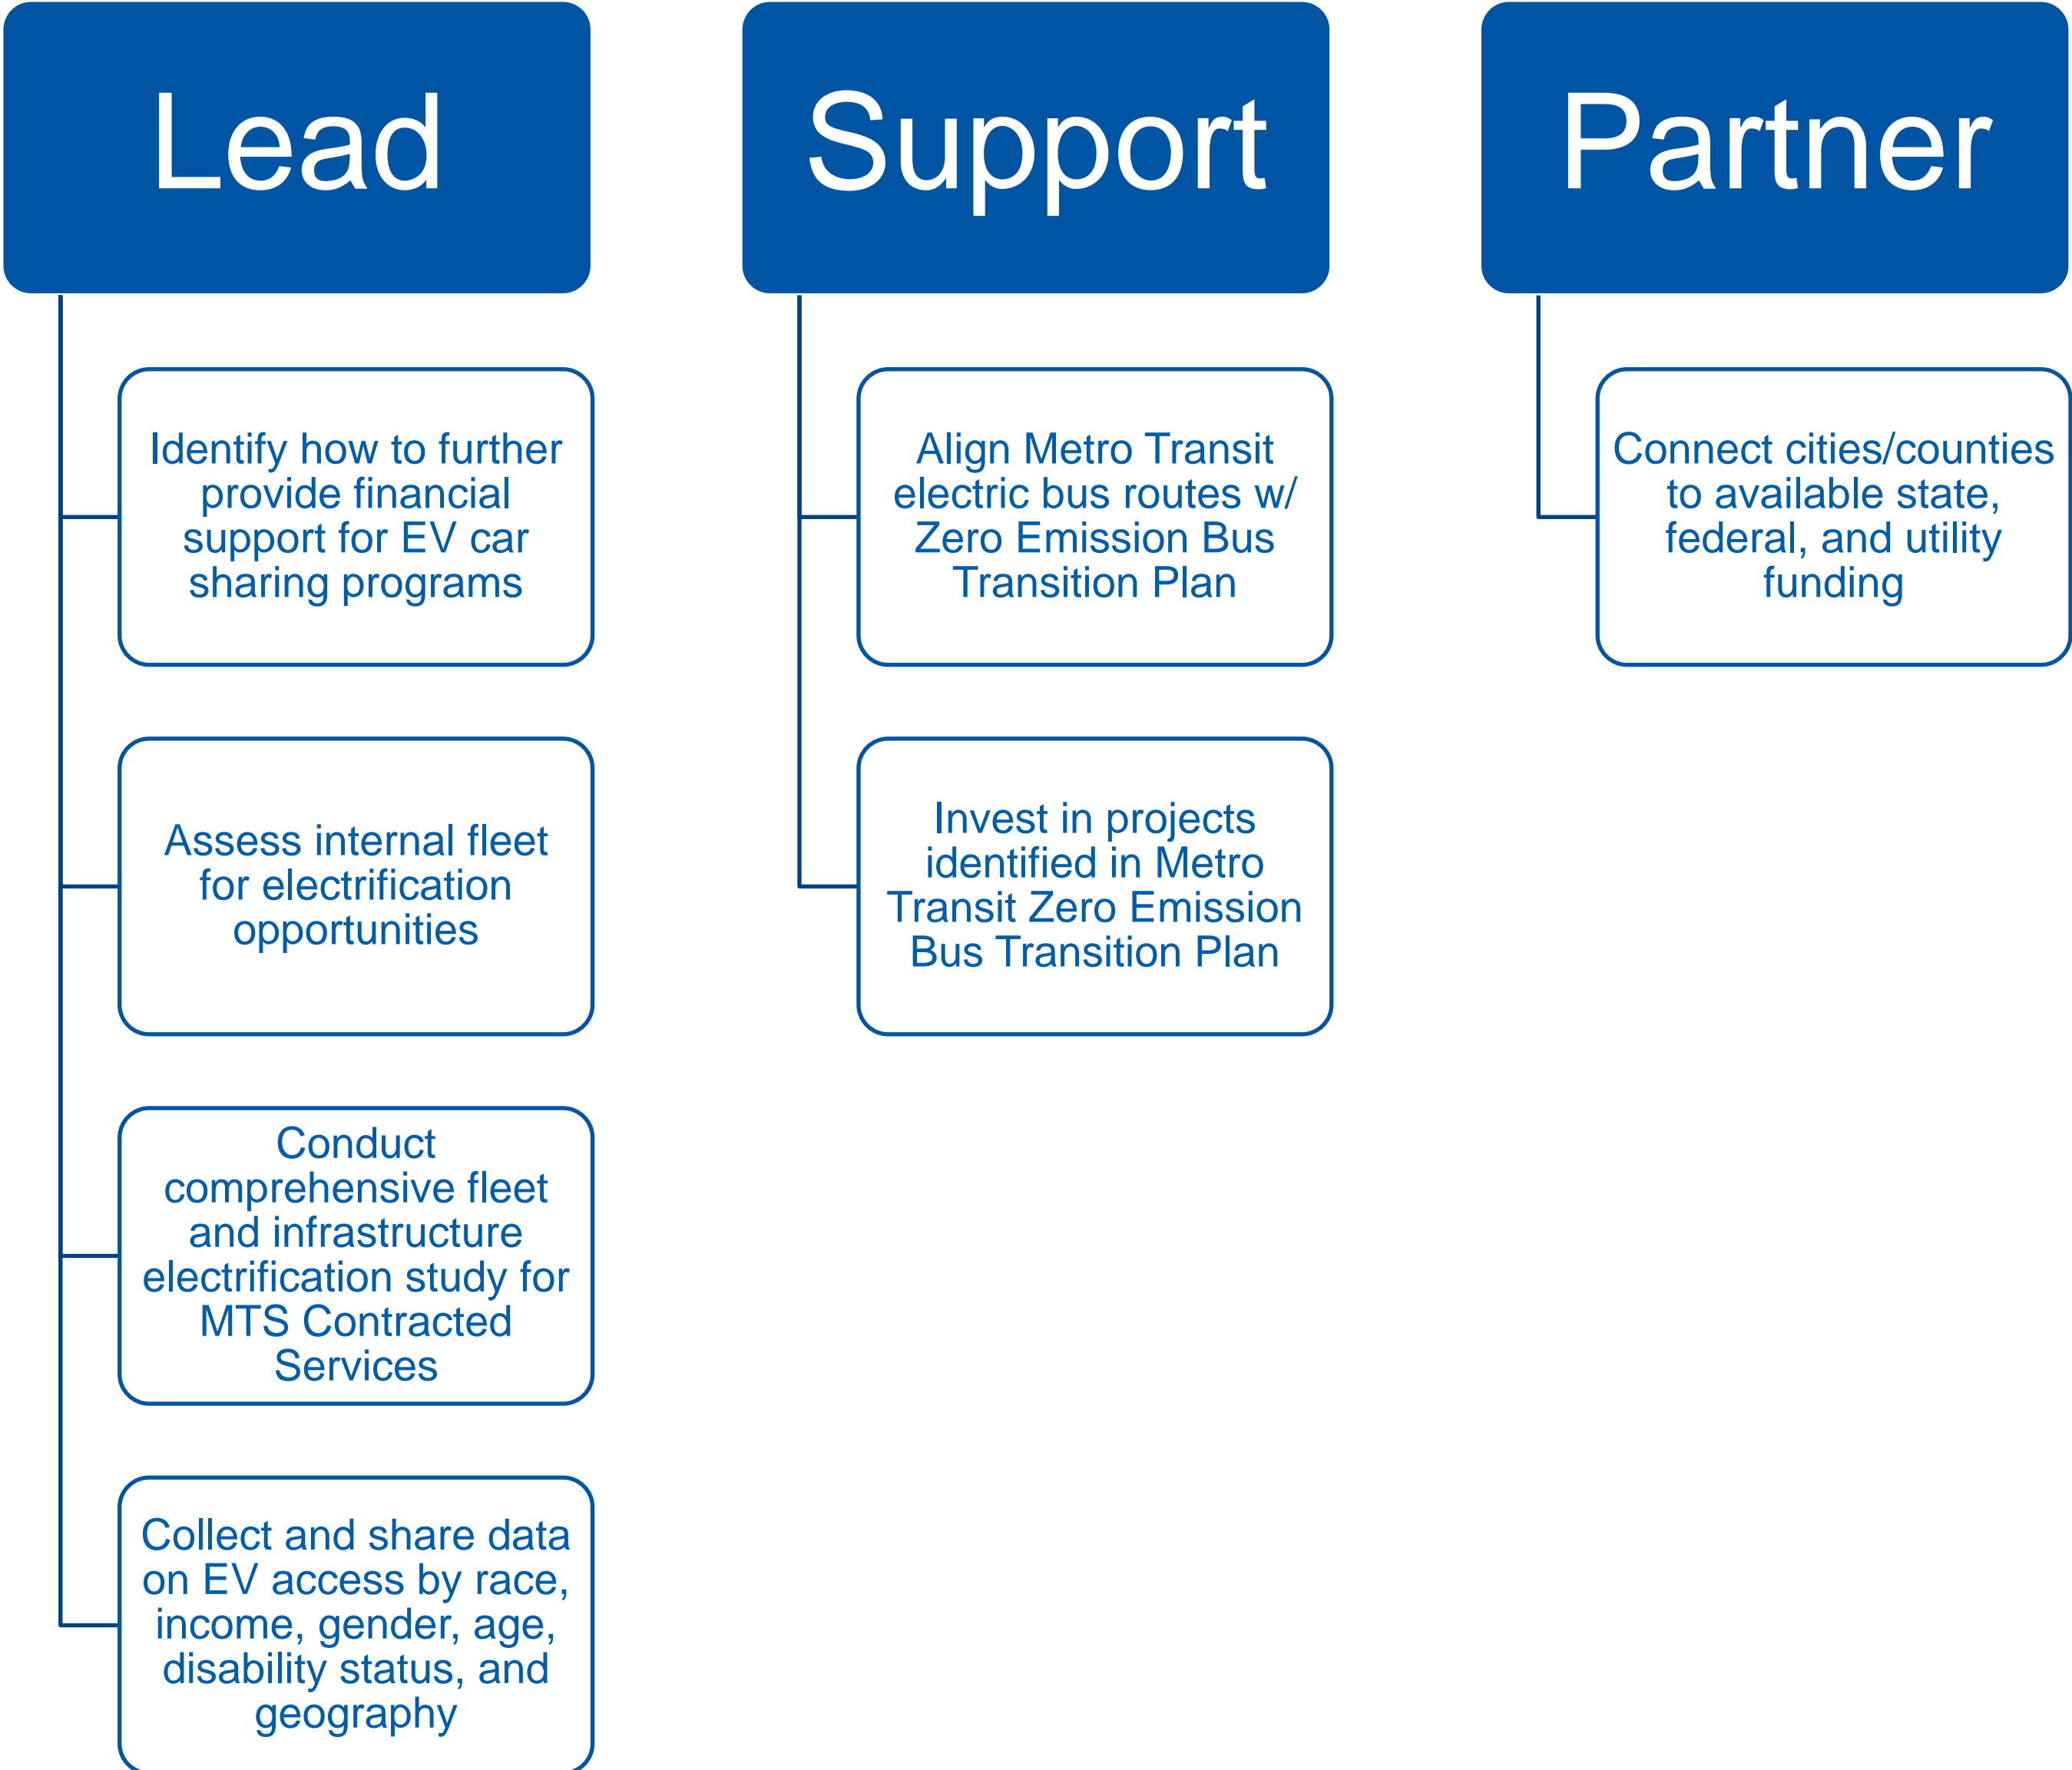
Lead

Identify how to further provide financial support for EV car sharing programs

Assess internal fleet for electrification opportunities

Conduct comprehensive fleet and infrastructure electrification study for MTS Contracted Services

Collect and share data on EV access by race, income, gender, age, disability status, and geography

Support

Align Metro Transit electric bus routes w/ Zero Emission Bus Transition Plan

Invest in projects identified in Metro Transit Zero Emission Bus Transition Plan

Partner

Connect cities/counties to available state, federal, and utility funding